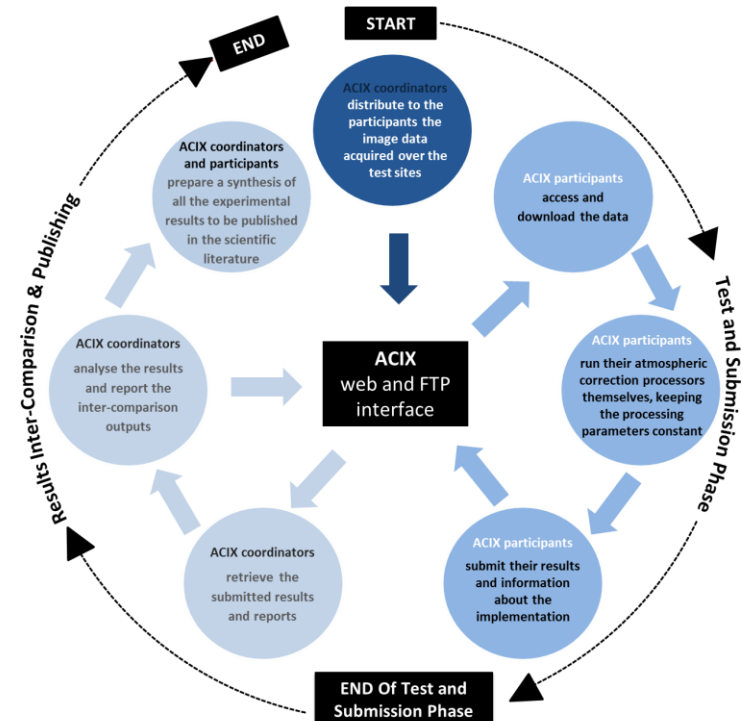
START

ACIX coordinators distribute to the participants the image data acquired over the test sites

ACIX participants access and download the data

ACIX participants run their atmospheric correction processors themselves, keeping the processing parameters constant

ACIX participants submit their results and information about the implementation

ACIX coordinators retrieve the submitted results and reports

ACIX coordinators analyse the results and report the inter-comparison outputs

ACIX coordinators and participants prepare a synthesis of all the experimental results to be published in the scientific literature

ACIX web and FTP interface

END

Test and Submission Phase

END Of Test and Submission Phase

Results Inter-Comparison & Publishing